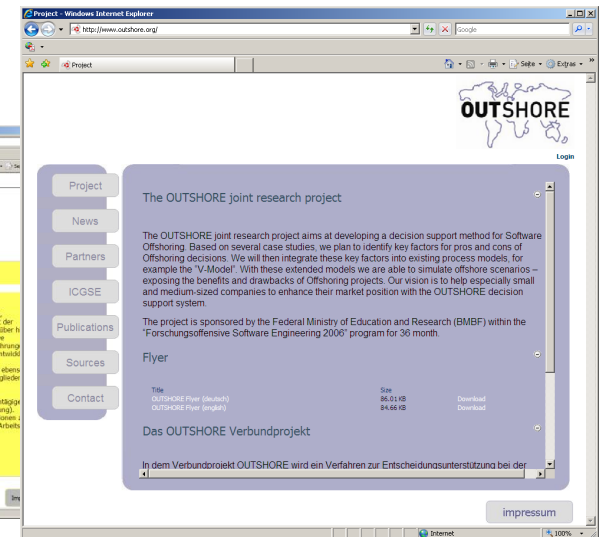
Project - Windows Internet Explorer

http://www.outshore.org/

Google

Project

Seite ▾ Extras ▾

OUTSHORE

Login

Project

News

Partners

ICGSE

Publications

Sources

Contact

The OUTSHORE joint research project

The OUTSHORE joint research project aims at developing a decision support method for Software Offshoring. Based on several case studies, we plan to identify key factors for pros and cons of Offshoring decisions. We will then integrate these key factors into existing process models, for example the "V-Model". With these extended models we are able to simulate offshore scenarios – exposing the benefits and drawbacks of Offshoring projects. Our vision is to help especially small and medium-sized companies to enhance their market position with the OUTSHORE decision support system.

The project is sponsored by the Federal Ministry of Education and Research (BMBF) within the "Forschungsoffensive Software Engineering 2006" program for 36 month.

Flyer

| Title | Size | |
|---|---|---|
| OUTSHORE Flyer (deutsch) | 86,01 KB | Download |
| OUTSHORE Flyer (english) | 84,66 KB | Download |

Das OUTSHORE Verbundprojekt

In dem Verbundprojekt OUTSHORE wird ein Verfahren zur Entscheidungsunterstützung bei der

impressum

Internet

100%